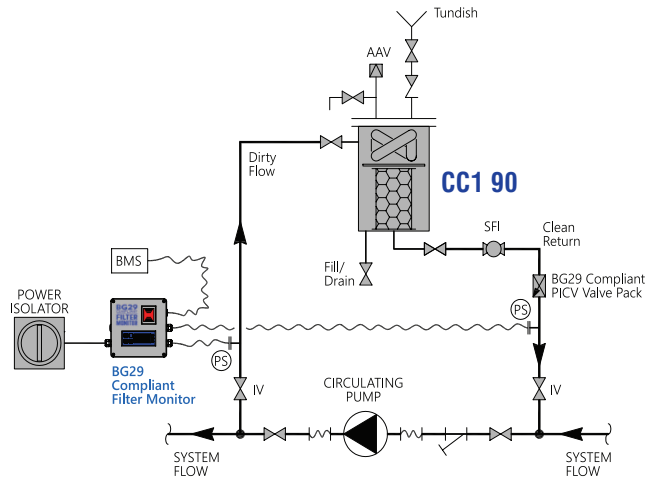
Tundish

AAV

Dirty Flow

CC1 90

SFI

Clean Return

BMS

Fill/ Drain

BG29 Compliant PICV Valve Pack

POWER ISOLATOR

BG29 FILTER MONITOR

PS

PS

BG29 Compliant Filter Monitor

IV

CIRCULATING PUMP

IV

SYSTEM FLOW

SYSTEM FLOW